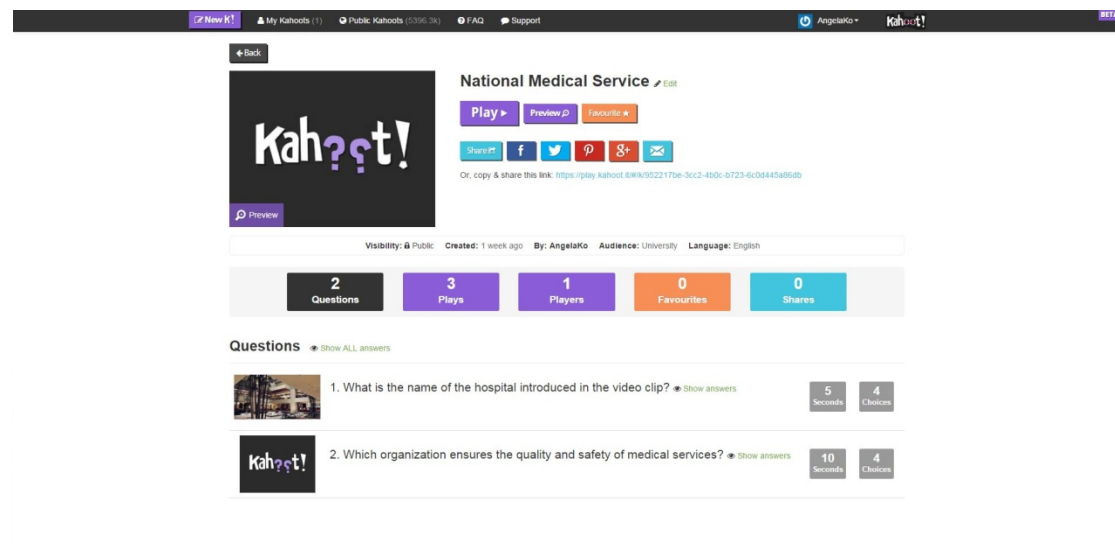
New K! My Kahoots (1) Public Kahoots (5396.3k) FAQ Support AngelaKo Kahoot! BETA

Back

Kahoot!

Preview

National Medical Service Edit

Play Preview Favourite

Share f

Or, copy & share this link: https://play.kahoot.it/#/k/952217be-3cc2-4b0c-b723-6c0d445a86db

Visibility: Public Created: 1 week ago By: AngelaKo Audience: University Language: English

| 2 Questions | 3 Plays | 1 Players | 0 Favourites | 0 Shares |
|---|---|---|---|---|

Questions Show ALL answers

1. What is the name of the hospital introduced in the video clip? Show answers 5 Seconds 4 Choices

Kahoot!

2. Which organization ensures the quality and safety of medical services? Show answers 10 Seconds 4 Choices